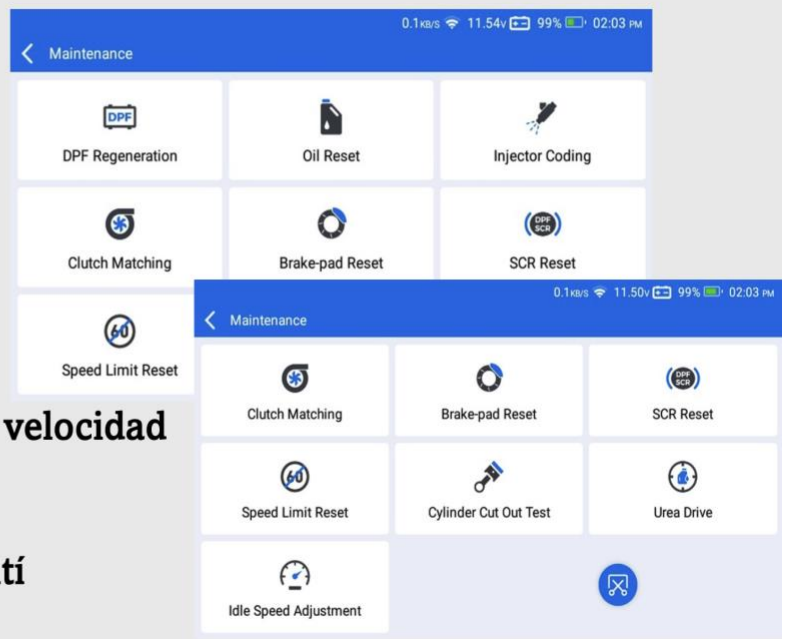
0.1KB/S 11.54V 99% 02:03 PM
Maintenance
DPF
DPF Regeneration
Oil Reset
Injector Coding
Clutch Matching
Brake-pad Reset
DPF SCR
SCR Reset
60
Speed Limit Reset

velocidad

tí

0.1KB/S 11.50V 99% 02:03 PM
Maintenance
Clutch Matching
Brake-pad Reset
DPF SCR
SCR Reset
60
Speed Limit Reset
Cylinder Cut Out Test
Urea Drive
Idle Speed Adjustment